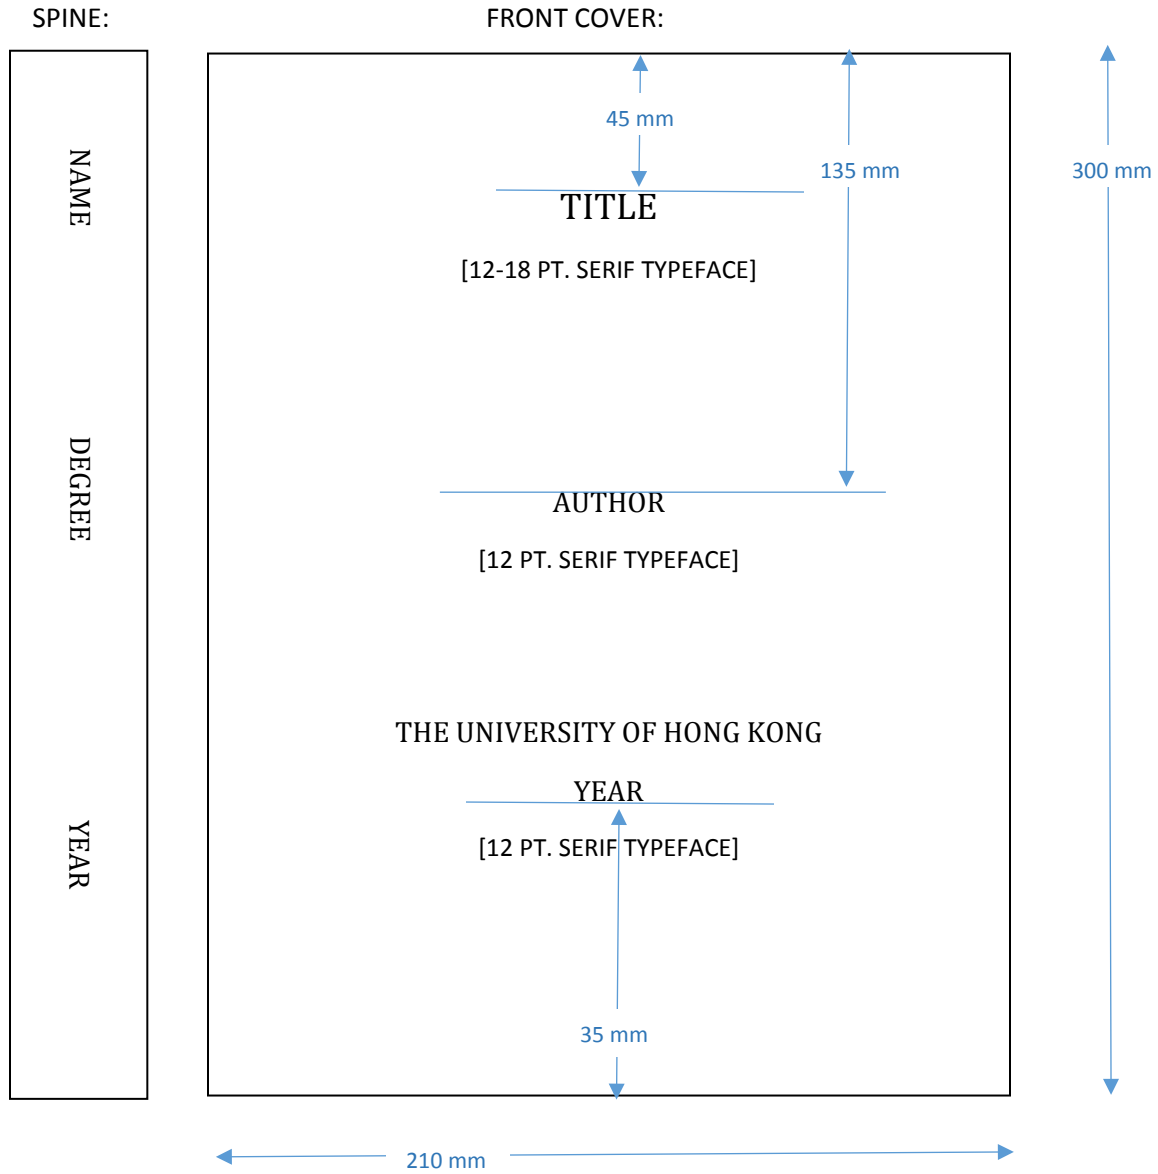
SPINE:

FRONT COVER:

NAME

DEGREE

YEAR

45 mm

135 mm

300 mm

TITLE

[12-18 PT. SERIF TYPEFACE]

AUTHOR

[12 PT. SERIF TYPEFACE]

THE UNIVERSITY OF HONG KONG

YEAR

[12 PT. SERIF TYPEFACE]

35 mm

210 mm